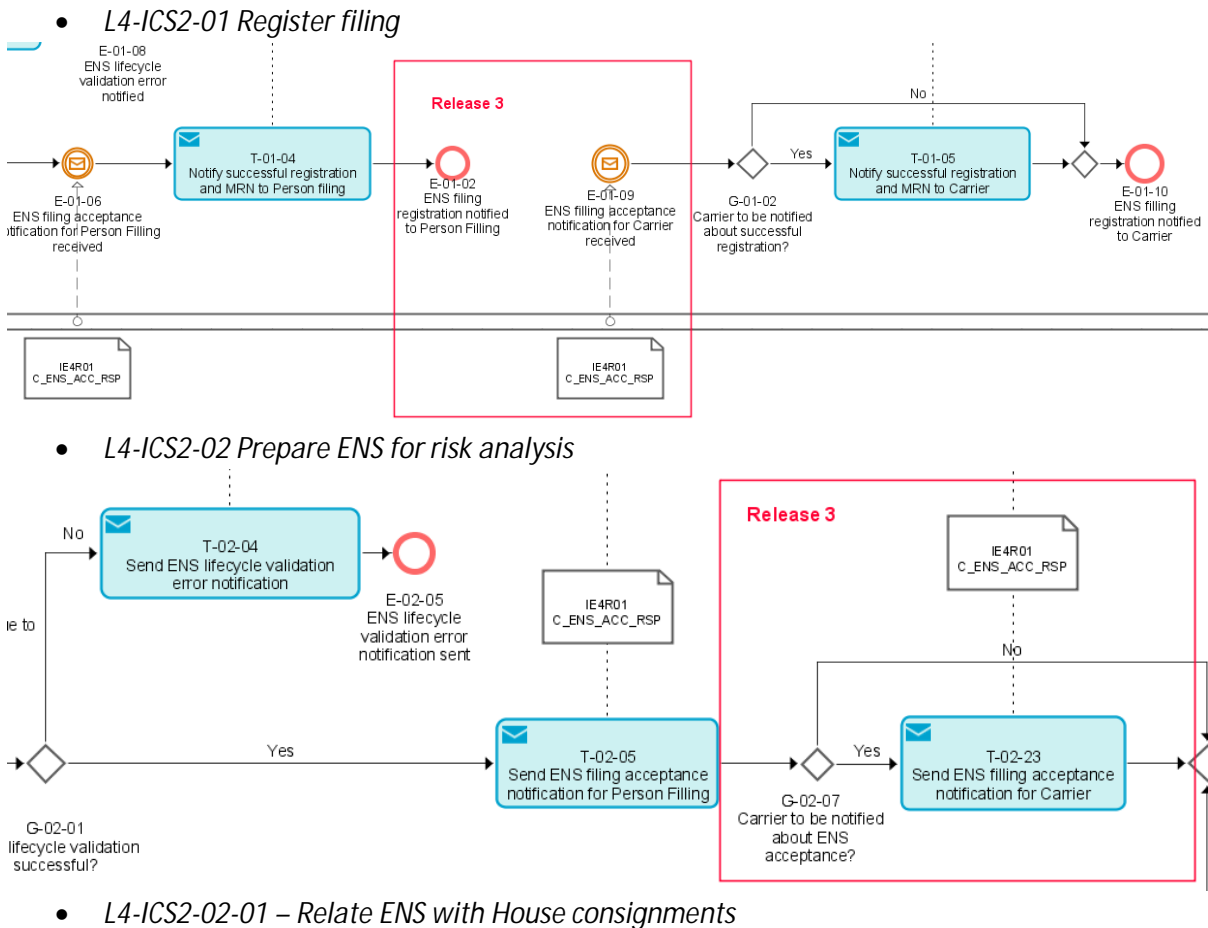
• L4-ICS2-01 Register filing

E-01-08
ENS lifecycle validation error notified

E-01-06
ENS filing acceptance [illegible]otification for Person Filling received

T-01-04
Notify successful registration and MRN to Person filing

Release 3

E-01-02
ENS filing registration notified to Person Filling

E-01-09
ENS filling acceptance notification for Carrier received

No

Yes

G-01-02
Carrier to be notified about successful registration?

T-01-05
Notify successful registration and MRN to Carrier

E-01-10
ENS filling registration notified to Carrier

IE4R01
C_ENS_ACC_RSP

IE4R01
C_ENS_ACC_RSP

• L4-ICS2-02 Prepare ENS for risk analysis

No

T-02-04
Send ENS lifecycle validation error notification

E-02-05
ENS lifecycle validation error notification sent

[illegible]e to

Release 3

IE4R01
C_ENS_ACC_RSP

IE4R01
C_ENS_ACC_RSP

No

Yes

T-02-05
Send ENS filing acceptance notification for Person Filling

Yes

T-02-23
Send ENS filling acceptance notification for Carrier

G-02-01
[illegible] lifecycle validation successful?

G-02-07
Carrier to be notified about ENS acceptance?

• L4-ICS2-02-01 – Relate ENS with House consignments